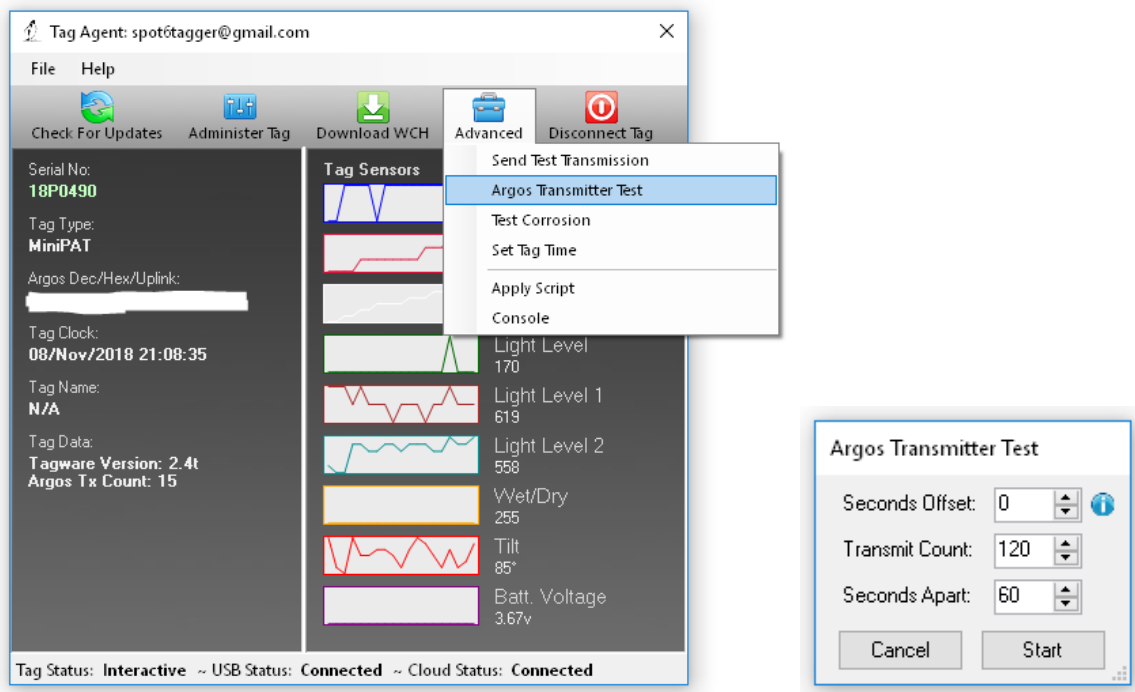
Tag Agent: spot6tagger@gmail.com

File Help

Check For Updates Administer Tag Download WCH Advanced Disconnect Tag

Serial No:
18P0490

Tag Type:
MiniPAT

Argos Dec/Hex/Uplink:
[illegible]

Tag Clock:
08/Nov/2018 21:08:35

Tag Name:
N/A

Tag Data:
Tagware Version: 2.4t
Argos Tx Count: 15

Tag Sensors

Send Test Transmission
Argos Transmitter Test
Test Corrosion
Set Tag Time
Apply Script
Console

Light Level
170

Light Level 1
619

Light Level 2
558

Wet/Dry
255

Tilt
85°

Batt. Voltage
3.67v

Tag Status: Interactive ~ USB Status: Connected ~ Cloud Status: Connected

Argos Transmitter Test

Seconds Offset: 0

Transmit Count: 120

Seconds Apart: 60

Cancel Start